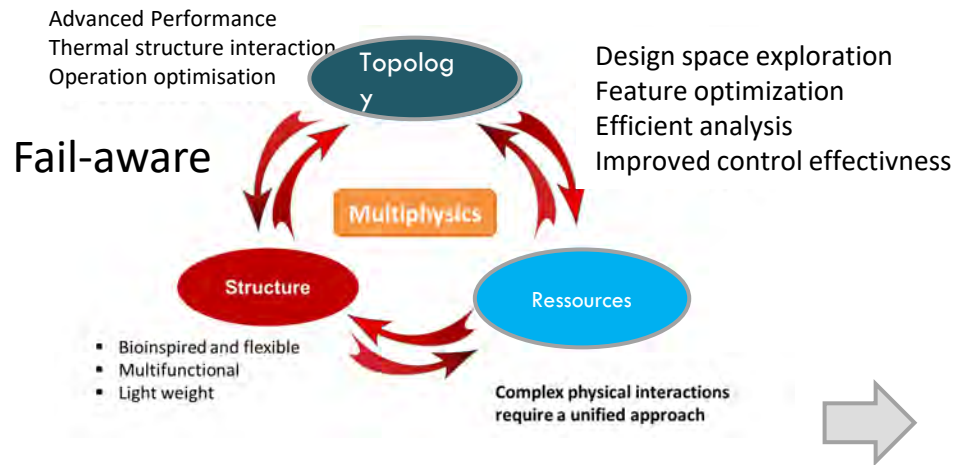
Advanced Performance
Thermal structure interaction
Operation optimisation

Topolog
y

Design space exploration
Feature optimization
Efficient analysis
Improved control effectivness

Fail-aware

Multiphysics

Structure

Ressources

- Bioinspired and flexible
- Multifunctional
- Light weight

Complex physical interactions require a unified approach